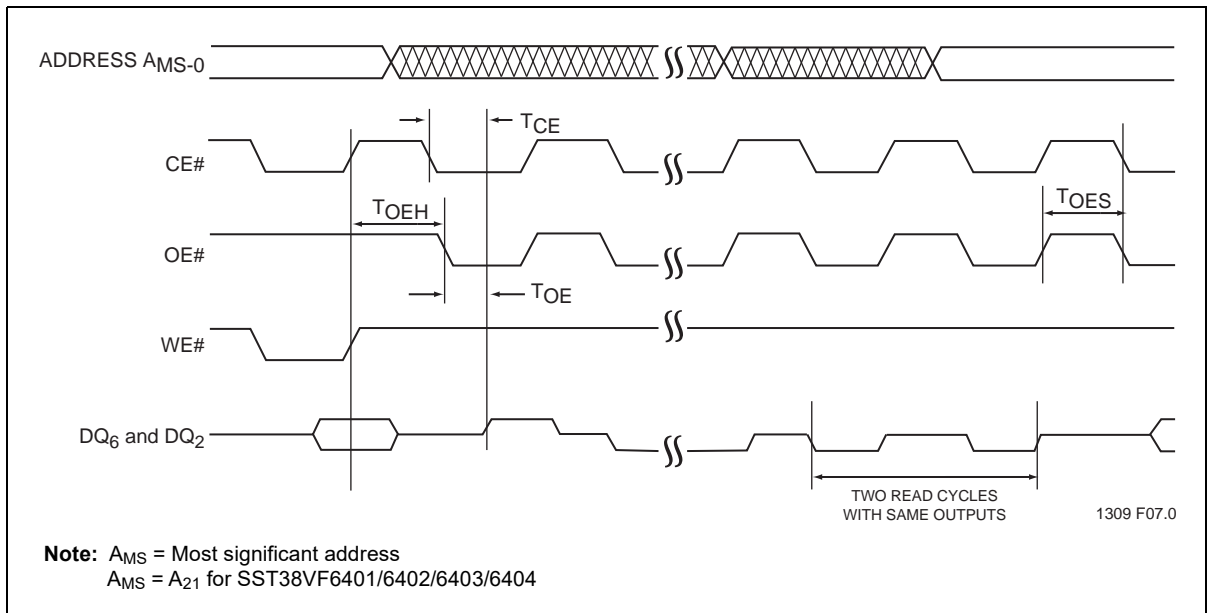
ADDRESS $A_{MS-0}$

$T_{CE}$

CE#

$T_{OEH}$

$T_{OES}$

OE#

$T_{OE}$

WE#

$DQ_6$ and $DQ_2$

TWO READ CYCLES WITH SAME OUTPUTS

1309 F07.0

**Note:** $A_{MS}$ = Most significant address
$A_{MS}$ = $A_{21}$ for SST38VF6401/6402/6403/6404